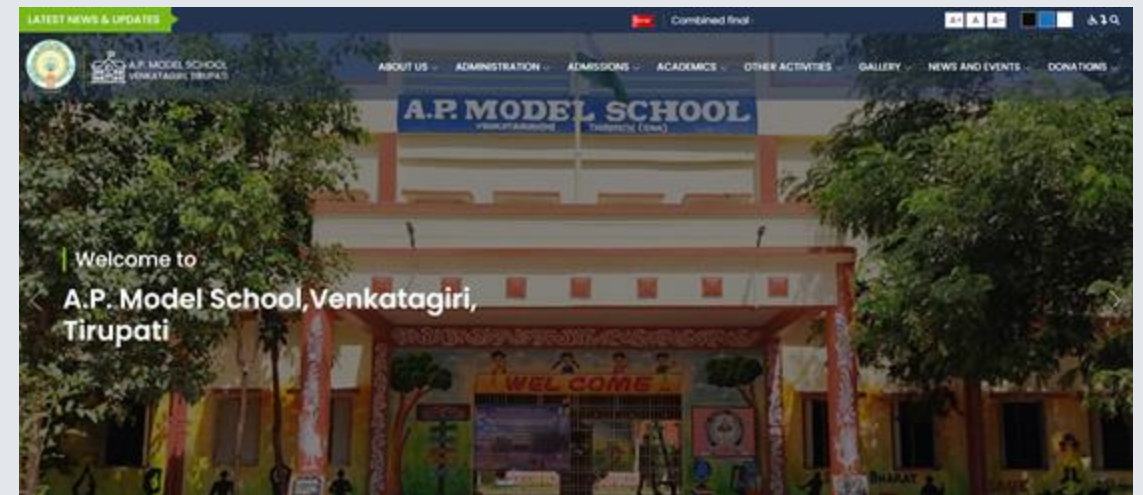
LATEST NEWS & UPDATES

New Combined final

A+ A A-

A.P. MODEL SCHOOL
VENKATAGIRI, TIRUPATI

ABOUT US ADMINISTRATION ADMISSIONS ACADEMICS OTHER ACTIVITIES GALLERY NEWS AND EVENTS DONATIONS

A.P. MODEL SCHOOL

Welcome to

A.P. Model School,Venkatagiri, Tirupati

WEL COME

BHARAT